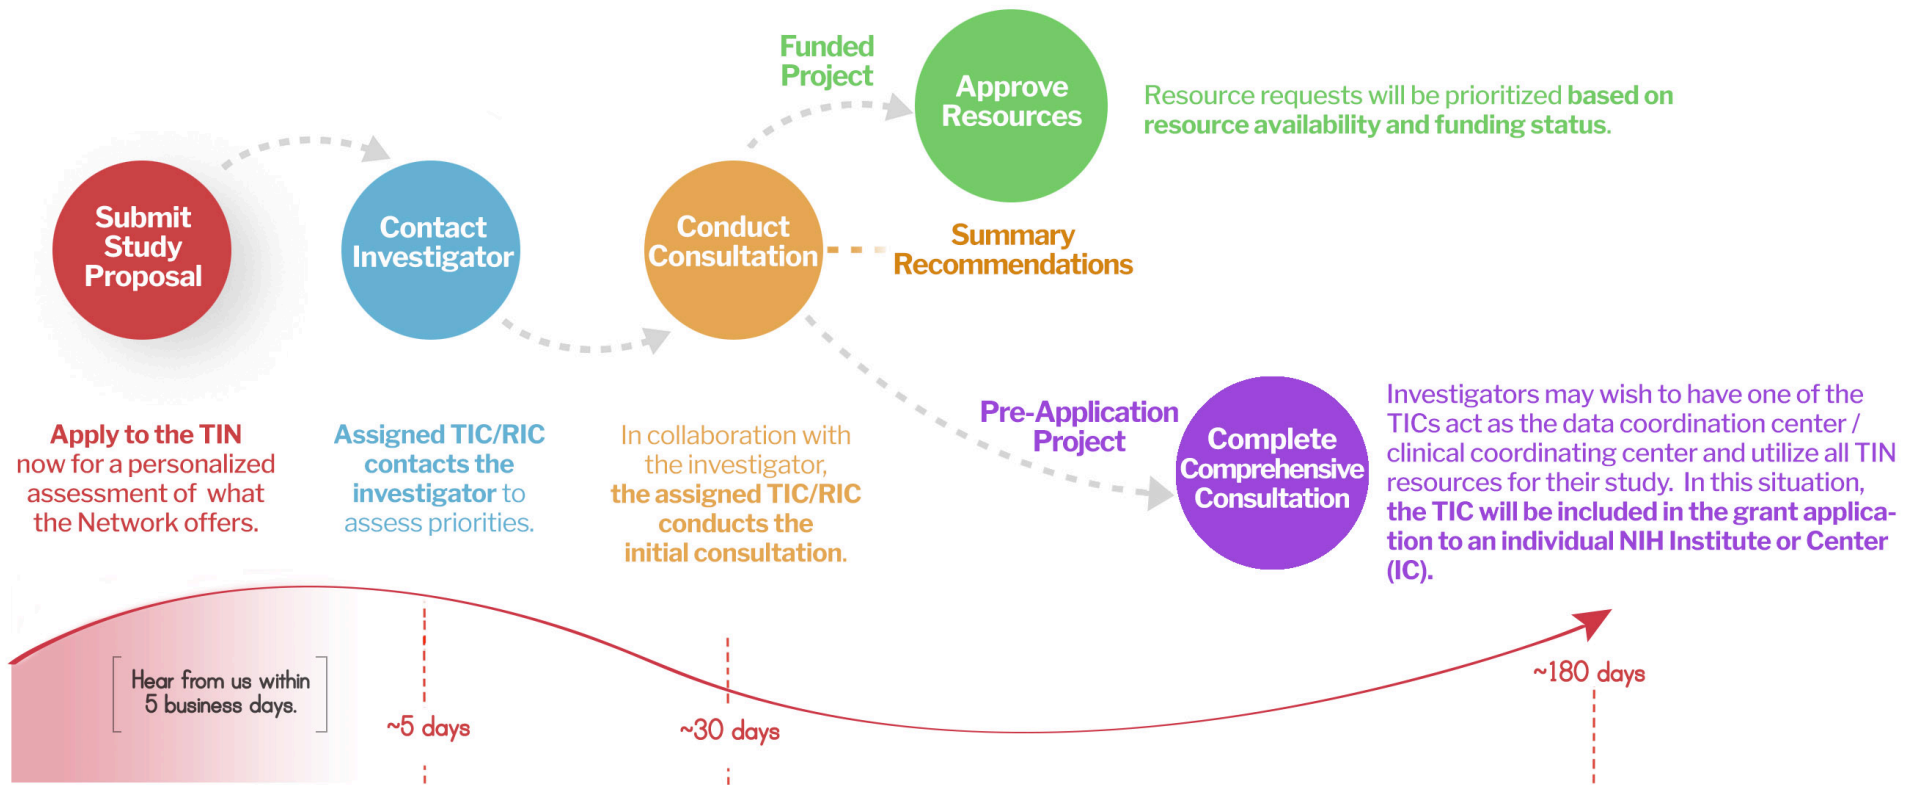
Submit Study Proposal

Contact Investigator

Conduct Consultation

Funded Project

Approve Resources

Resource requests will be prioritized based on resource availability and funding status.

Summary Recommendations

Pre-Application Project

Complete Comprehensive Consultation

Investigators may wish to have one of the TICs act as the data coordination center / clinical coordinating center and utilize all TIN resources for their study. In this situation, the TIC will be included in the grant application to an individual NIH Institute or Center (IC).

Apply to the TIN now for a personalized assessment of what the Network offers.

Assigned TIC/RIC contacts the investigator to assess priorities.

In collaboration with the investigator, the assigned TIC/RIC conducts the initial consultation.

Hear from us within 5 business days.

~5 days

~30 days

~180 days